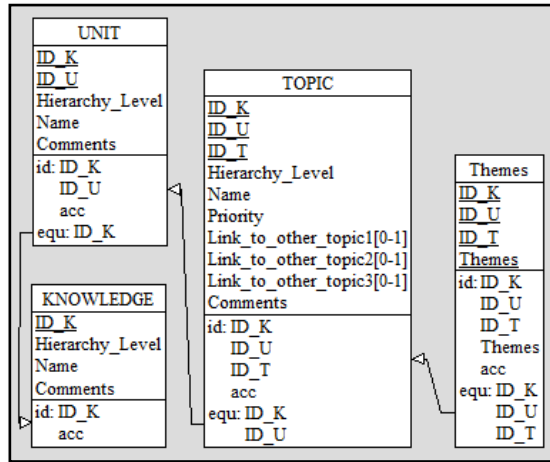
UNIT
ID_K
ID_U
Hierarchy_Level
Name
Comments
id: ID_K
ID_U
acc
equ: ID_K

KNOWLEDGE
ID_K
Hierarchy_Level
Name
Comments
id: ID_K
acc

TOPIC
ID_K
ID_U
ID_T
Hierarchy_Level
Name
Priority
Link_to_other_topic1[0-1]
Link_to_other_topic2[0-1]
Link_to_other_topic3[0-1]
Comments
id: ID_K
ID_U
ID_T
acc
equ: ID_K
ID_U

Themes
ID_K
ID_U
ID_T
Themes
id: ID_K
ID_U
ID_T
Themes
acc
equ: ID_K
ID_U
ID_T